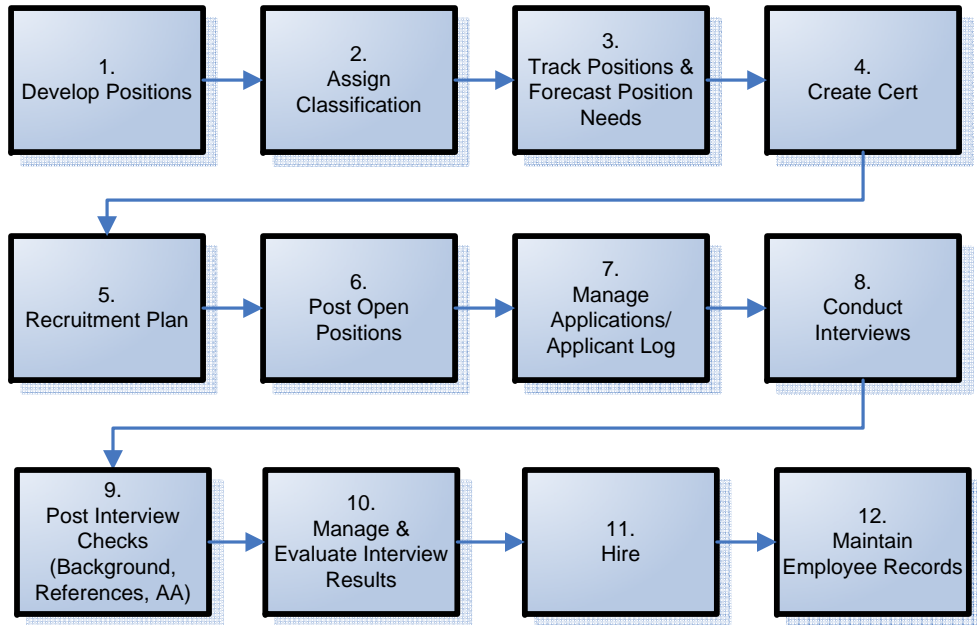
1.
Develop Positions

2.
Assign Classification

3.
Track Positions & Forecast Position Needs

4.
Create Cert

5.
Recruitment Plan

6.
Post Open Positions

7.
Manage Applications/ Applicant Log

8.
Conduct Interviews

9.
Post Interview Checks (Background, References, AA)

10.
Manage & Evaluate Interview Results

11.
Hire

12.
Maintain Employee Records